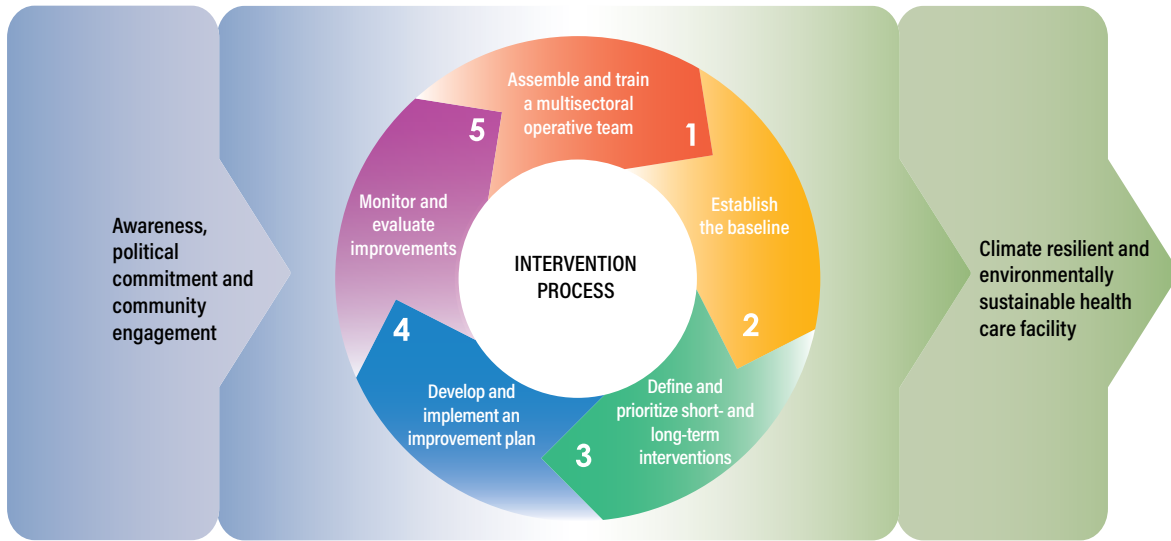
Awareness, political commitment and community engagement

Assemble and train a multisectoral operative team

1

Establish the baseline

2

Define and prioritize short- and long-term interventions

3

Develop and implement an improvement plan

4

Monitor and evaluate improvements

5

INTERVENTION PROCESS

Climate resilient and environmentally sustainable health care facility